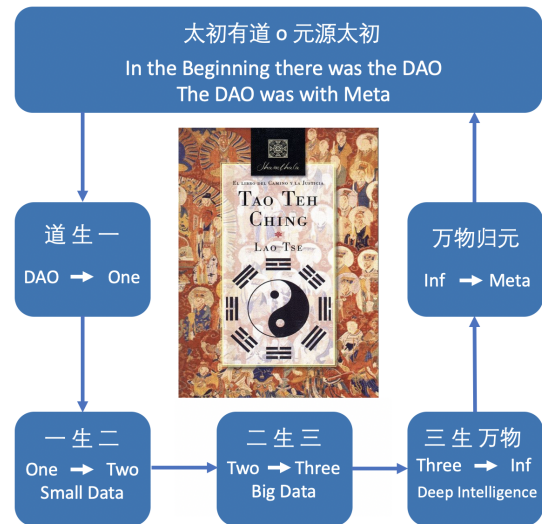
太初有道 o 元源太初
In the Beginning there was the DAO
The DAO was with Meta

Shambhala

EL LIBRO DEL CAMINO Y LA JUSTICIA
TAO TEH CHING
LAO TSE

道 生 一
DAO → One

万物归元
Inf → Meta

一 生 二
One → Two
Small Data

二 生 三
Two → Three
Big Data

三 生 万物
Three → Inf
Deep Intelligence